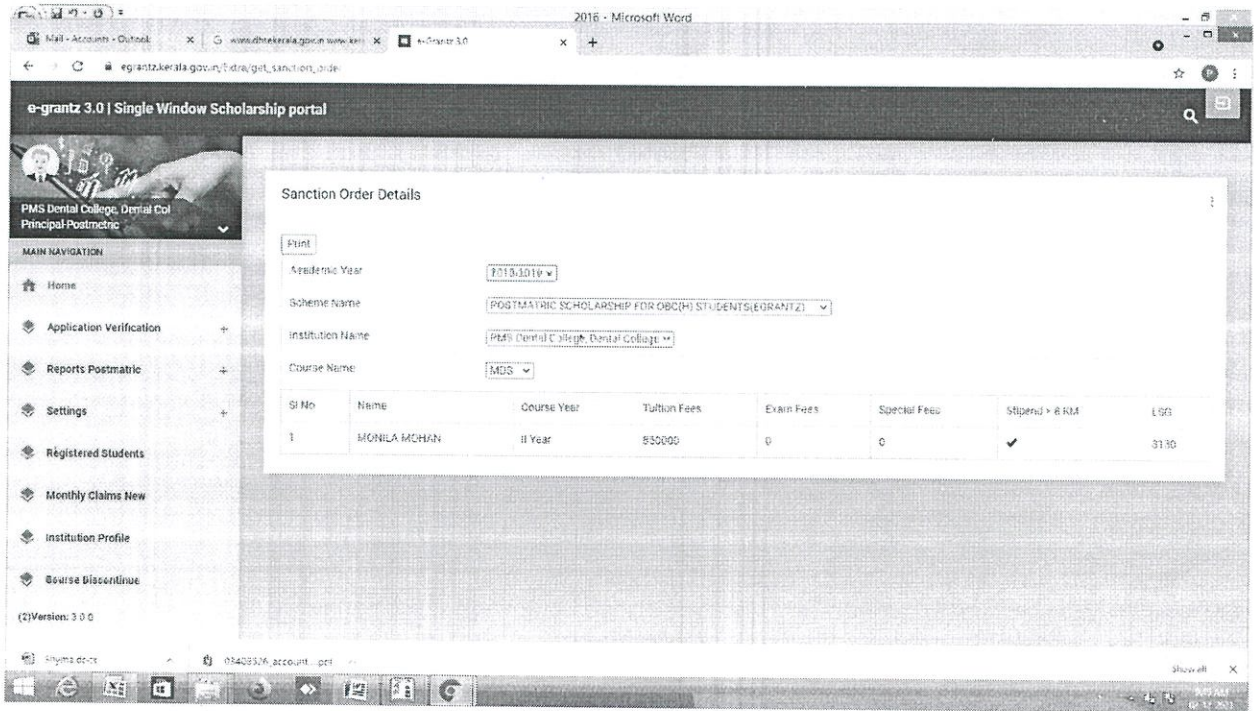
2016 - Microsoft Word

Mail - Accounts - Outlook
www.dhsekerala.gov.in www.ker
e-Grantz 3.0

egrantz.kerala.gov.in/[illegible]/get_sanction_order

e-grantz 3.0 | Single Window Scholarship portal

PMS Dental College, Dental Col
Principal-Postmetric

MAIN NAVIGATION

Home

Application Verification

Reports Postmatric

Settings

Registered Students

Monthly Claims New

Institution Profile

Course Discontinue

(2)Version: 3.0.0

Sanction Order Details

Print

Academic Year 2018-2019

Scheme Name POSTMATRIC SCHOLARSHIP FOR OBC(H) STUDENTS(EGRANTZ)

Institution Name PMS Dental College, Dental Collage

Course Name MDS

| Sl No | Name | Course Year | Tuition Fees | Exam Fees | Special Fees | Stipend > 6 KM | LSG |
|---|---|---|---|---|---|---|---|
| 1 | MONILA MOHAN | II Year | 850000 | 0 | 0 | ✔ | 3130 |

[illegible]
03408326_account....pdf

Show all